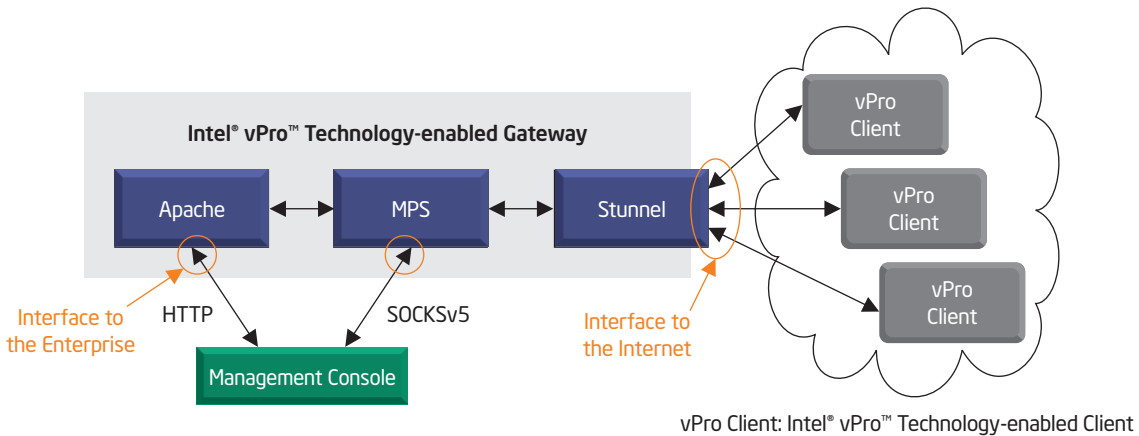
Intel® vPro™ Technology-enabled Gateway

Apache

MPS

Stunnel

vPro Client

vPro Client

vPro Client

Interface to the Enterprise

HTTP

SOCKSv5

Interface to the Internet

Management Console

vPro Client: Intel® vPro™ Technology-enabled Client